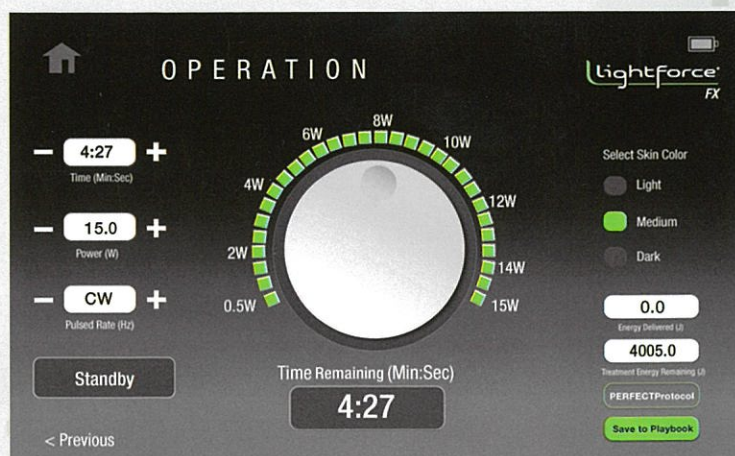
OPERATION

Lightforce FX

− 4:27 +
Time (Min:Sec)

− 15.0 +
Power (W)

− CW +
Pulsed Rate (Hz)

Standby

< Previous

8W
6W
10W
4W
12W
2W
14W
0.5W
15W

Time Remaining (Min:Sec)
4:27

Select Skin Color
Light
Medium
Dark

0.0
Energy Delivered (J)

4005.0
Treatment Energy Remaining (J)

PERFECTProtocol

Save to Playbook